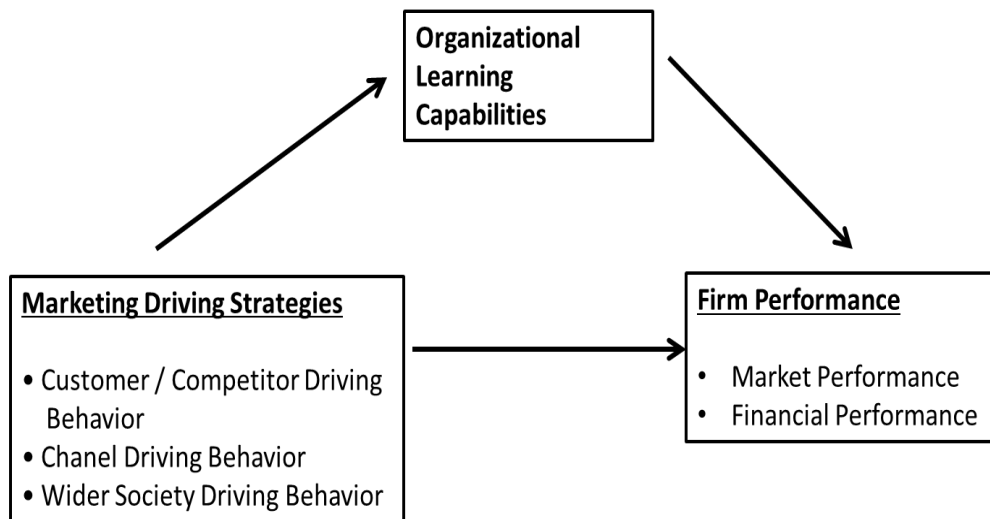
Organizational Learning Capabilities

Marketing Driving Strategies

• Customer / Competitor Driving Behavior
• Chanel Driving Behavior
• Wider Society Driving Behavior

Firm Performance

• Market Performance
• Financial Performance